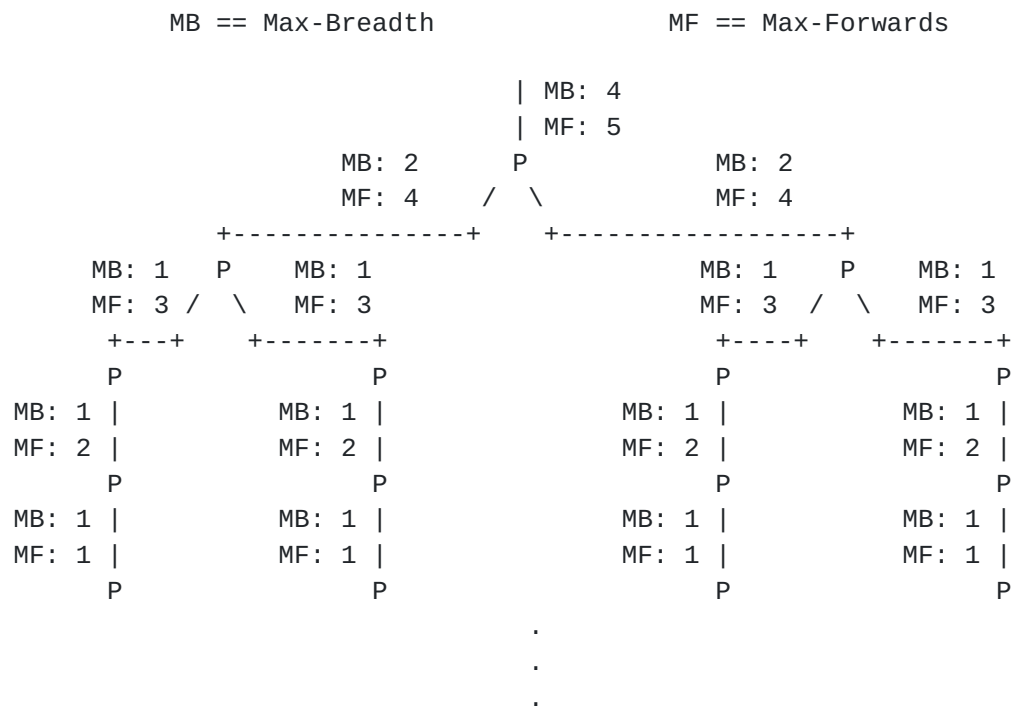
```
       MB == Max-Breadth                MF == Max-Forwards

                              | MB: 4
                              | MF: 5
                  MB: 2      P        MB: 2
                  MF: 4    /  \       MF: 4
            +--------------+    +-----------------+
     MB: 1   P    MB: 1                      MB: 1    P    MB: 1
     MF: 3 /  \   MF: 3                      MF: 3  /  \   MF: 3
      +---+    +-------+                      +----+    +-------+
      P                P                      P                 P
MB: 1 |          MB: 1 |                MB: 1 |           MB: 1 |
MF: 2 |          MF: 2 |                MF: 2 |           MF: 2 |
      P                P                      P                 P
MB: 1 |          MB: 1 |                MB: 1 |           MB: 1 |
MF: 1 |          MF: 1 |                MF: 1 |           MF: 1 |
      P                P                      P                 P
                                 .
                                 .
                                 .
```